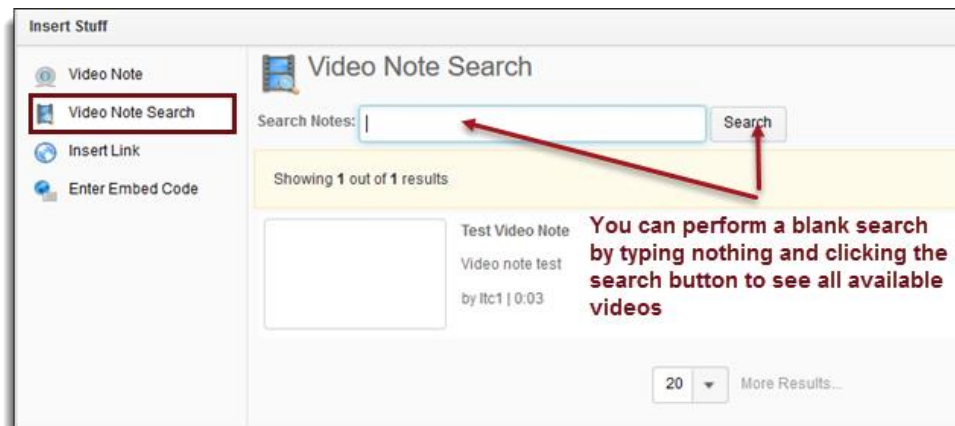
Insert Stuff

Video Note

Video Note Search

Insert Link

Enter Embed Code

Video Note Search

Search Notes: |

Search

Showing 1 out of 1 results

Test Video Note

Video note test

by ltc1 | 0:03

You can perform a blank search by typing nothing and clicking the search button to see all available videos

20

More Results...